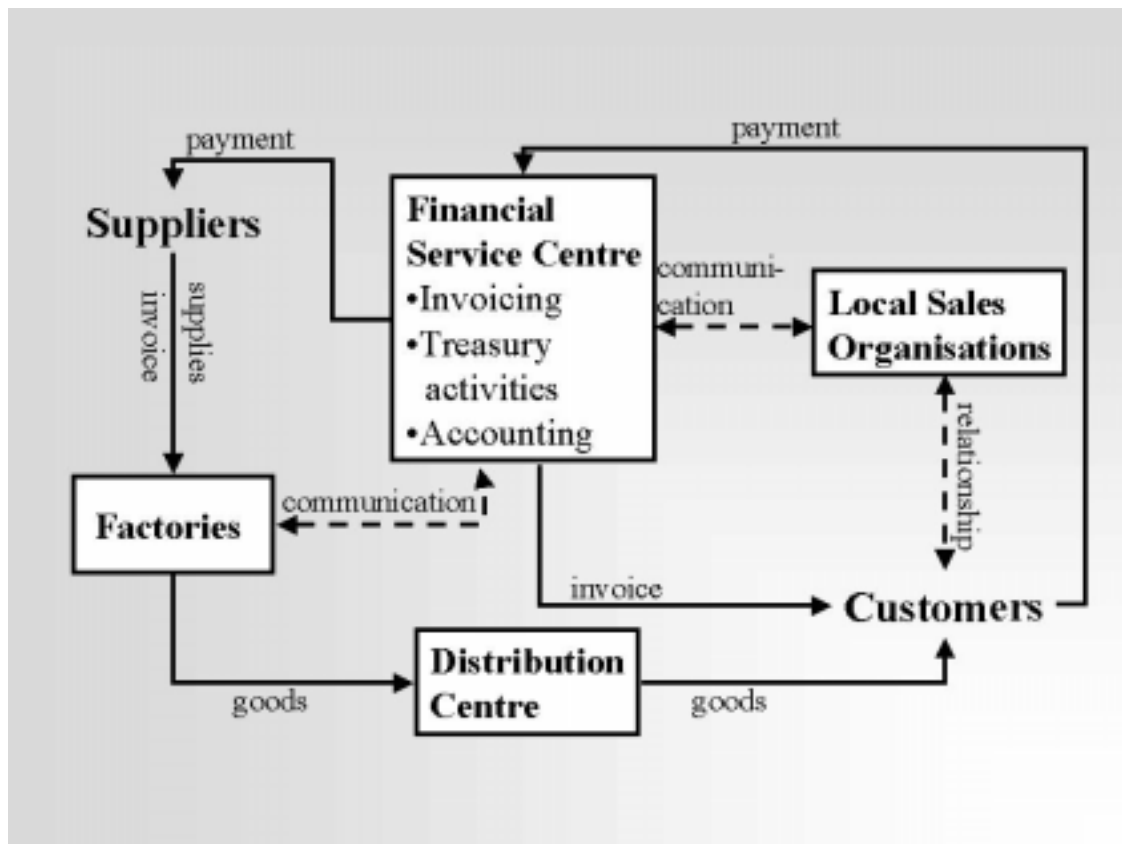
payment

payment

Suppliers

Financial Service Centre
•Invoicing
•Treasury activities
•Accounting

communication

Local Sales Organisations

invoice

supplies

relationship

Factories

communication

invoice

Customers

Distribution Centre

goods

goods